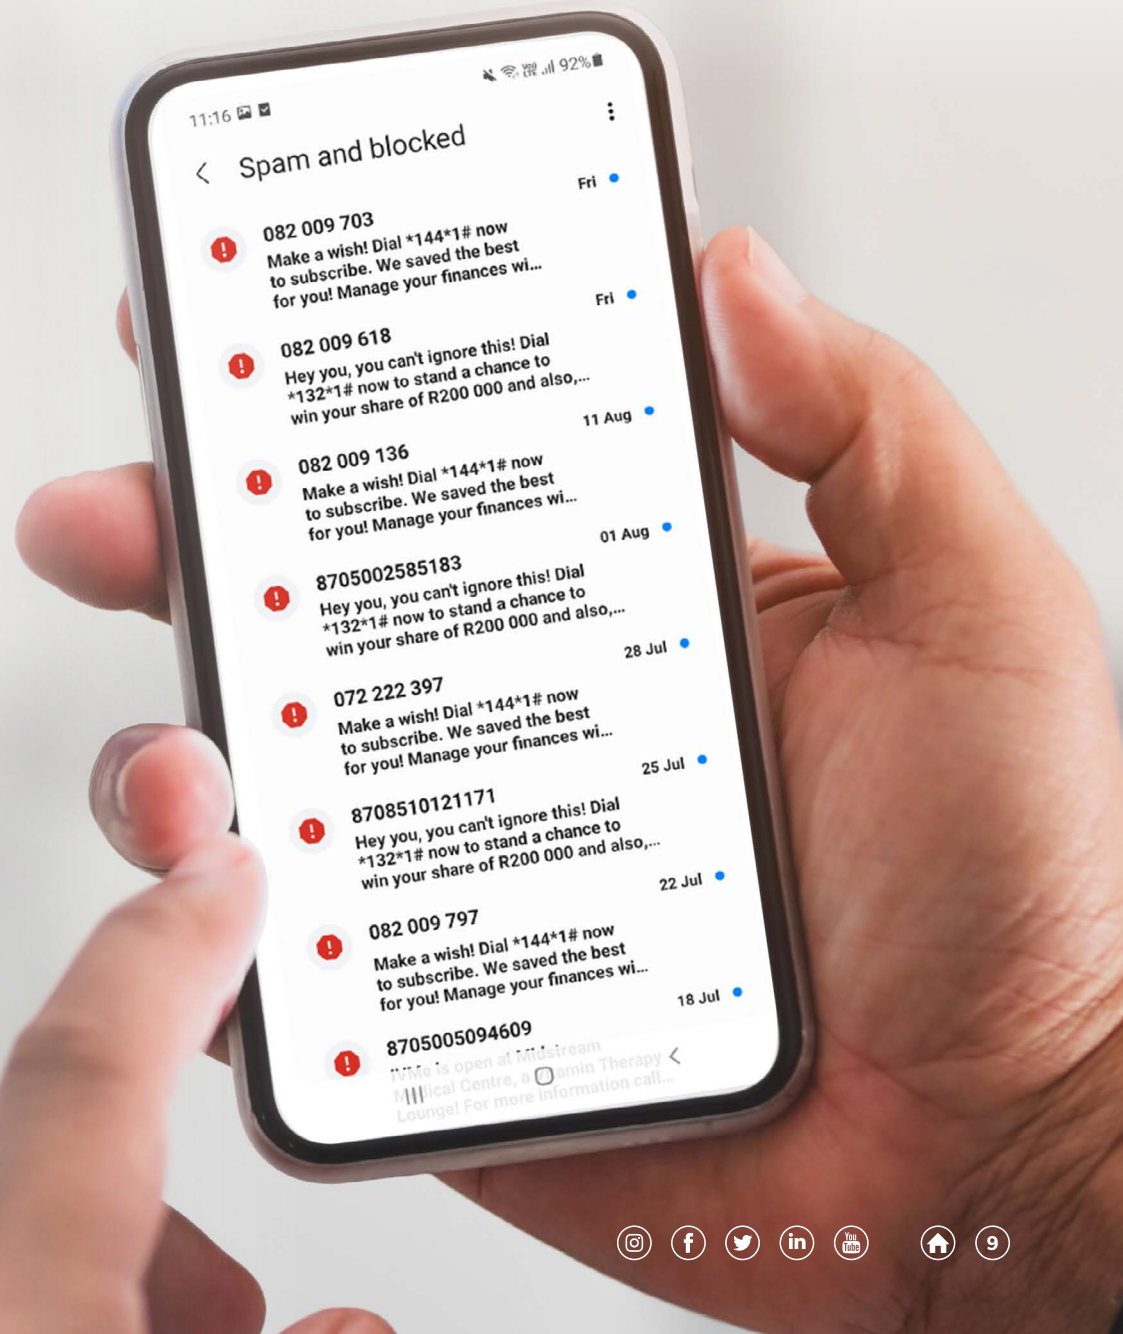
11:16

92%

Spam and blocked

082 009 703
Fri
Make a wish! Dial *144*1# now to subscribe. We saved the best for you! Manage your finances wi...

082 009 618
Fri
Hey you, you can't ignore this! Dial *132*1# now to stand a chance to win your share of R200 000 and also,...

082 009 136
11 Aug
Make a wish! Dial *144*1# now to subscribe. We saved the best for you! Manage your finances wi...

8705002585183
01 Aug
Hey you, you can't ignore this! Dial *132*1# now to stand a chance to win your share of R200 000 and also,...

072 222 397
28 Jul
Make a wish! Dial *144*1# now to subscribe. We saved the best for you! Manage your finances wi...

8708510121171
25 Jul
Hey you, you can't ignore this! Dial *132*1# now to stand a chance to win your share of R200 000 and also,...

082 009 797
22 Jul
Make a wish! Dial *144*1# now to subscribe. We saved the best for you! Manage your finances wi...

8705005094609
18 Jul
IVMe is open at Midstream Medical Centre, a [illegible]amin Therapy Lounge! For more information call...

9